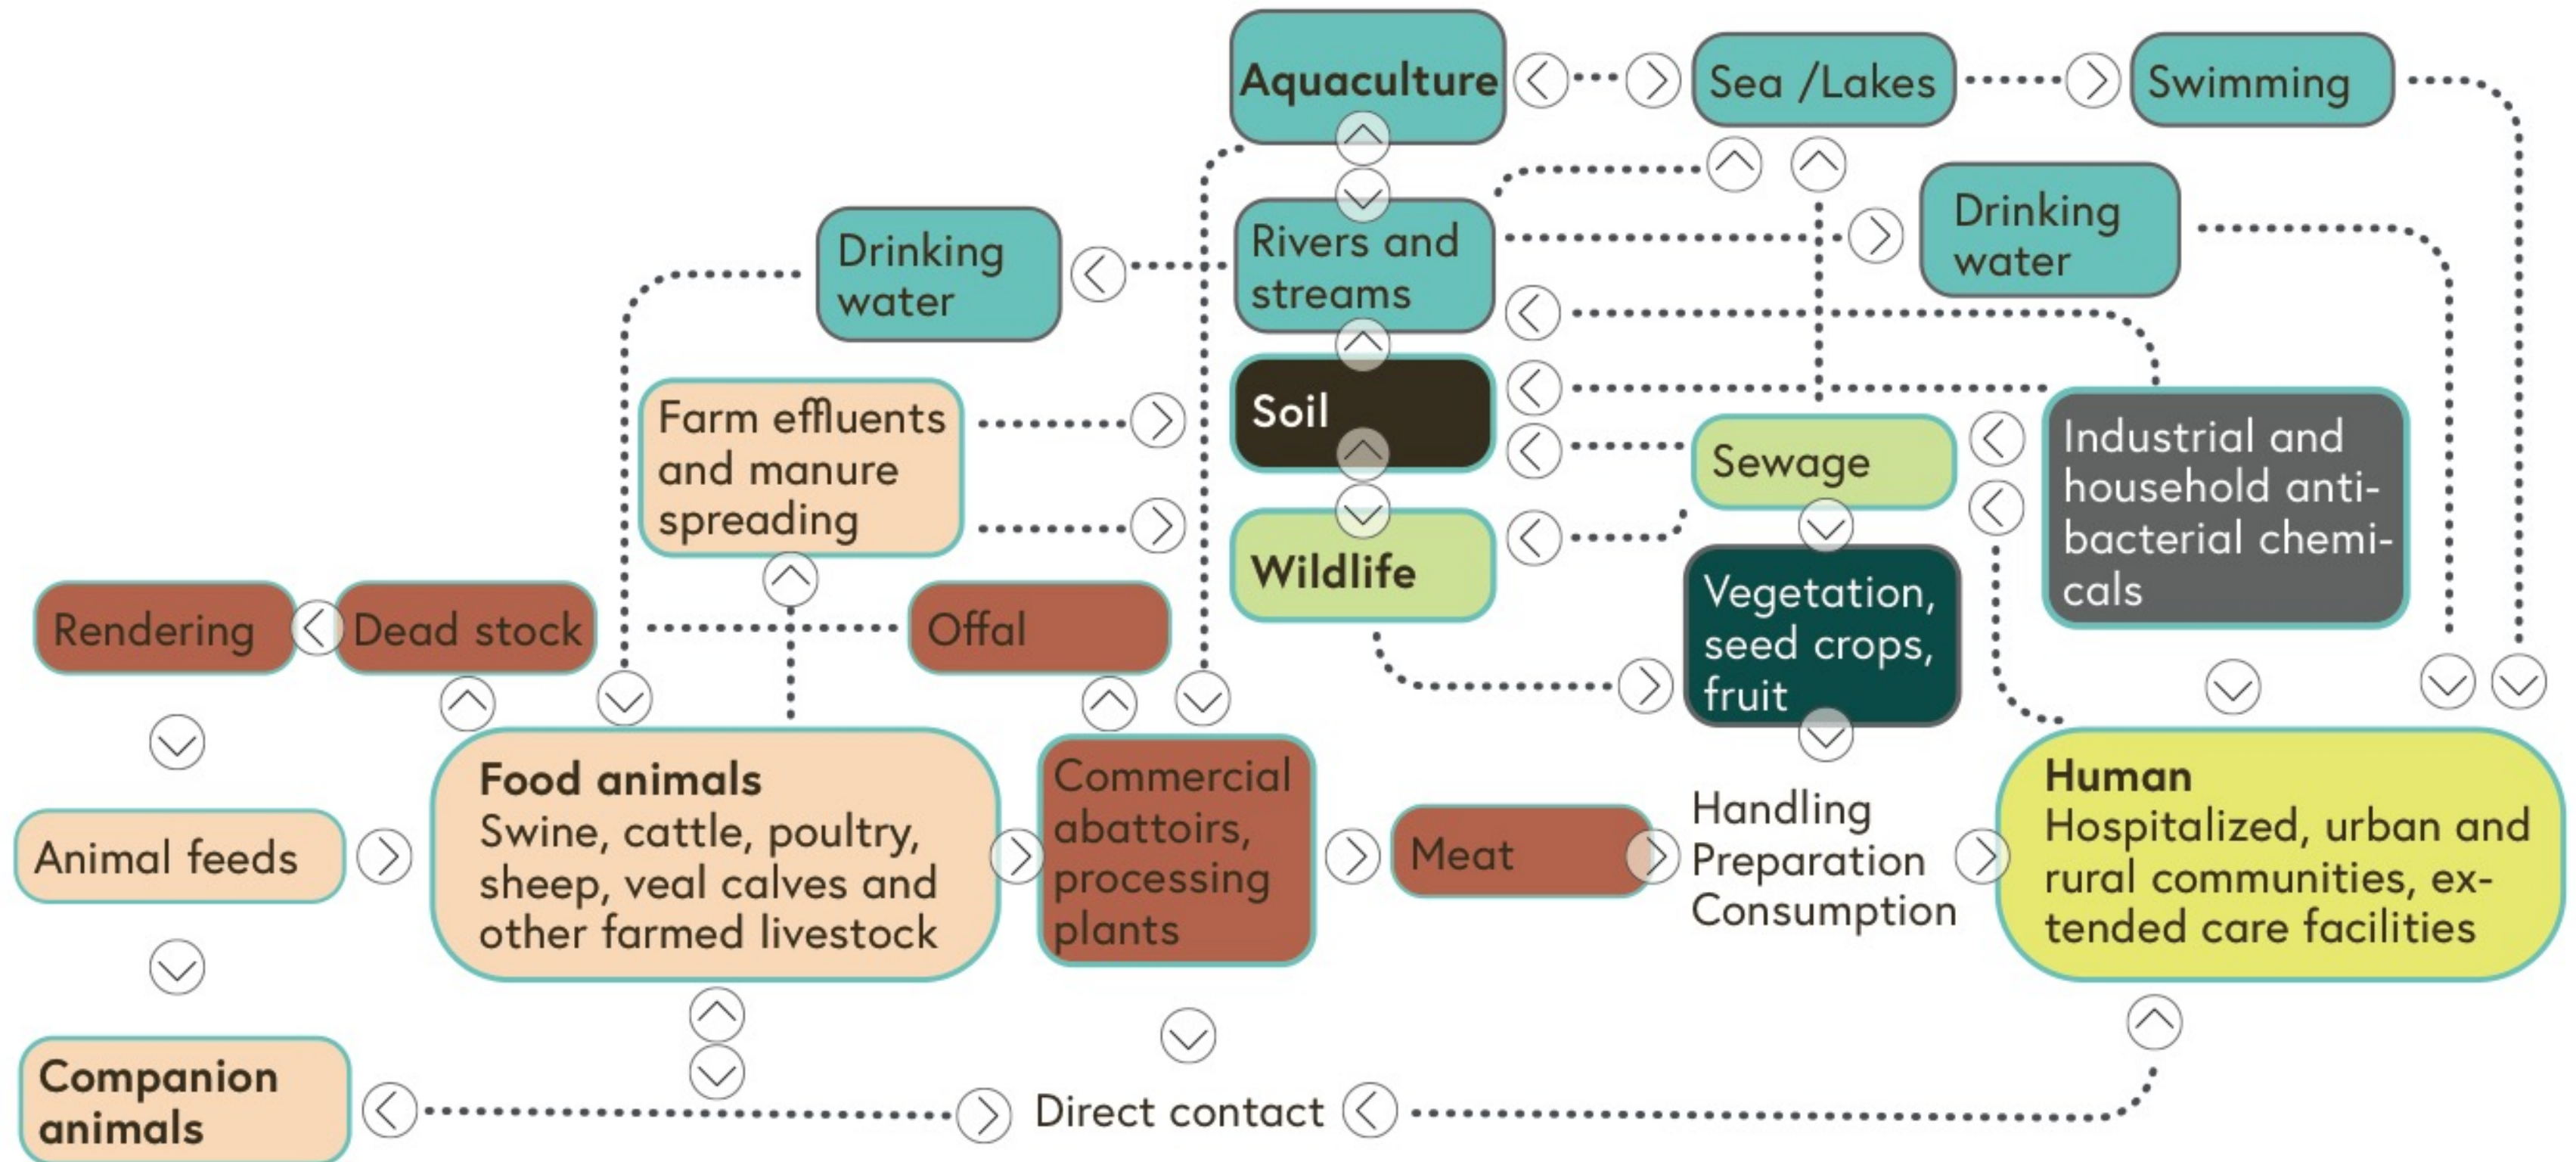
Aquaculture

Sea /Lakes

Swimming

Drinking water

Rivers and streams

Drinking water

Farm effluents and manure spreading

Soil

Sewage

Industrial and household antibacterial chemicals

Wildlife

Rendering

Dead stock

Offal

Vegetation, seed crops, fruit

Food animals
Swine, cattle, poultry, sheep, veal calves and other farmed livestock

Commercial abattoirs, processing plants

Meat

Handling
Preparation
Consumption

Human
Hospitalized, urban and rural communities, extended care facilities

Animal feeds

Companion animals

Direct contact